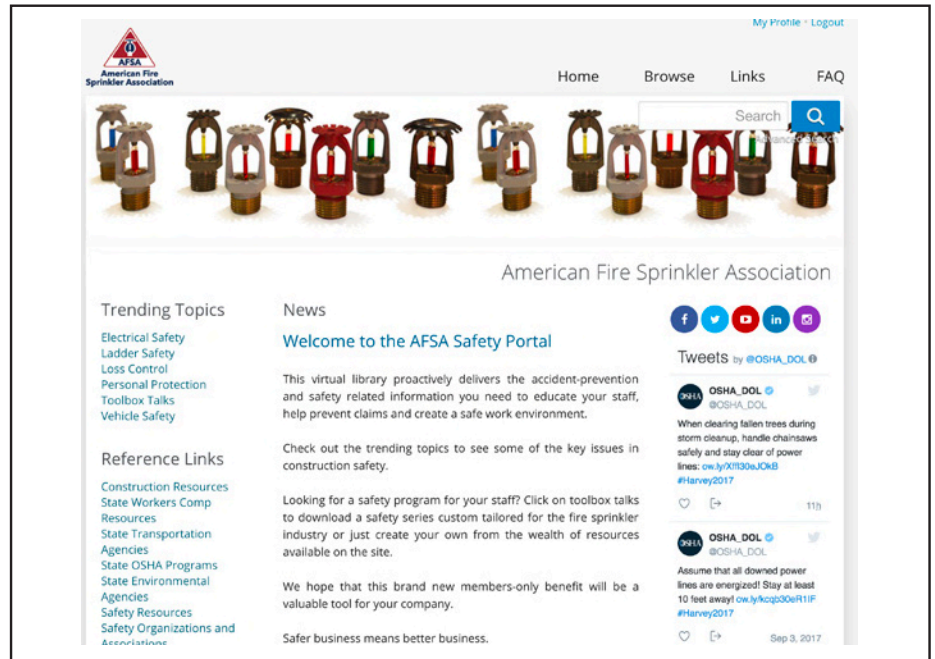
My Profile • Logout

AFSA
American Fire Sprinkler Association

Home Browse Links FAQ

Search

Advanced Search

American Fire Sprinkler Association

Trending Topics

Electrical Safety
Ladder Safety
Loss Control
Personal Protection
Toolbox Talks
Vehicle Safety

Reference Links

Construction Resources
State Workers Comp Resources
State Transportation Agencies
State OSHA Programs
State Environmental Agencies
Safety Resources
Safety Organizations and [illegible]

News

Welcome to the AFSA Safety Portal

This virtual library proactively delivers the accident-prevention and safety related information you need to educate your staff, help prevent claims and create a safe work environment.

Check out the trending topics to see some of the key issues in construction safety.

Looking for a safety program for your staff? Click on toolbox talks to download a safety series custom tailored for the fire sprinkler industry or just create your own from the wealth of resources available on the site.

We hope that this brand new members-only benefit will be a valuable tool for your company.

Safer business means better business.

Tweets by @OSHA_DOL

OSHA_DOL
@OSHA_DOL
When clearing fallen trees during storm cleanup, handle chainsaws safely and stay clear of power lines: ow.ly/Xf130eJOkB #Harvey2017
11h

OSHA_DOL
@OSHA_DOL
Assume that all downed power lines are energized! Stay at least 10 feet away! ow.ly/kcqb30eR1IF #Harvey2017
Sep 3, 2017